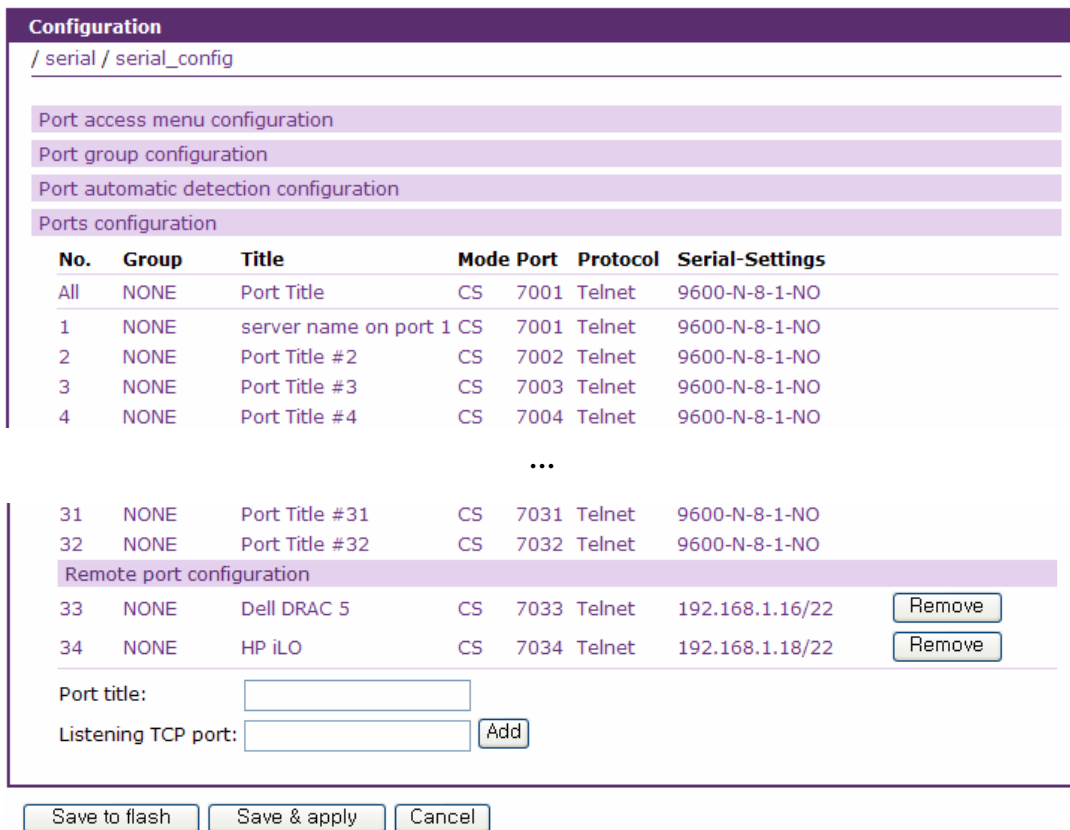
Configuration

/ serial / serial_config

Port access menu configuration

Port group configuration

Port automatic detection configuration

Ports configuration

| No. | Group | Title | Mode | Port | Protocol | Serial-Settings |
|---|---|---|---|---|---|---|
| All | NONE | Port Title | CS | 7001 | Telnet | 9600-N-8-1-NO |
| 1 | NONE | server name on port 1 | CS | 7001 | Telnet | 9600-N-8-1-NO |
| 2 | NONE | Port Title #2 | CS | 7002 | Telnet | 9600-N-8-1-NO |
| 3 | NONE | Port Title #3 | CS | 7003 | Telnet | 9600-N-8-1-NO |
| 4 | NONE | Port Title #4 | CS | 7004 | Telnet | 9600-N-8-1-NO |

...

| | | | | | | |
|---|---|---|---|---|---|---|
| 31 | NONE | Port Title #31 | CS | 7031 | Telnet | 9600-N-8-1-NO |
| 32 | NONE | Port Title #32 | CS | 7032 | Telnet | 9600-N-8-1-NO |

Remote port configuration

| | | | | | | | |
|---|---|---|---|---|---|---|---|
| 33 | NONE | Dell DRAC 5 | CS | 7033 | Telnet | 192.168.1.16/22 | Remove |
| 34 | NONE | HP iLO | CS | 7034 | Telnet | 192.168.1.18/22 | Remove |

Port title:

Listening TCP port: Add

Save to flash Save & apply Cancel